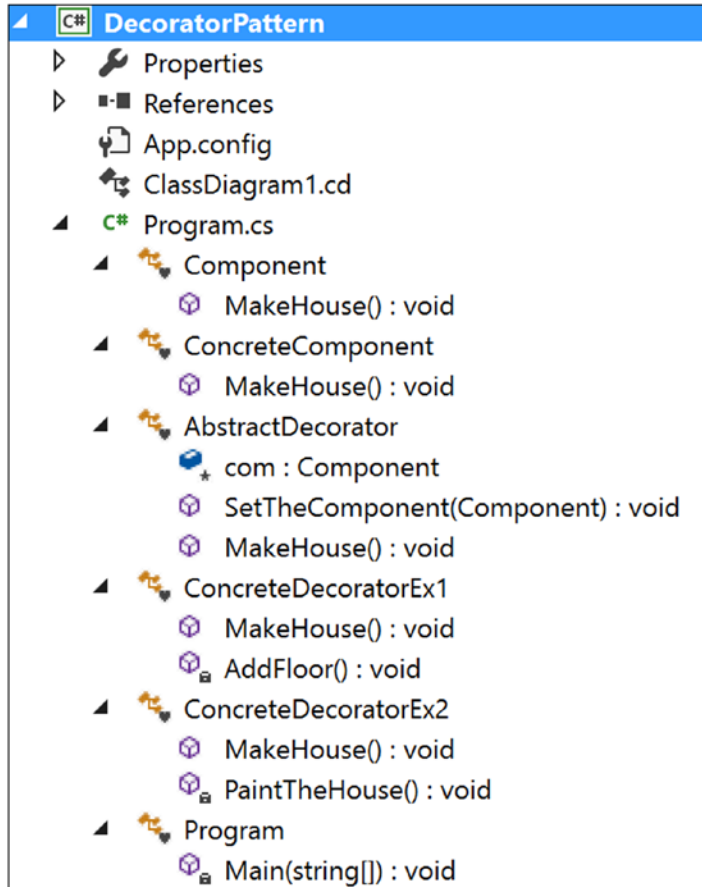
C# DecoratorPattern
Properties
References
App.config
ClassDiagram1.cd
C# Program.cs
Component
MakeHouse() : void
ConcreteComponent
MakeHouse() : void
AbstractDecorator
com : Component
SetTheComponent(Component) : void
MakeHouse() : void
ConcreteDecoratorEx1
MakeHouse() : void
AddFloor() : void
ConcreteDecoratorEx2
MakeHouse() : void
PaintTheHouse() : void
Program
Main(string[]) : void